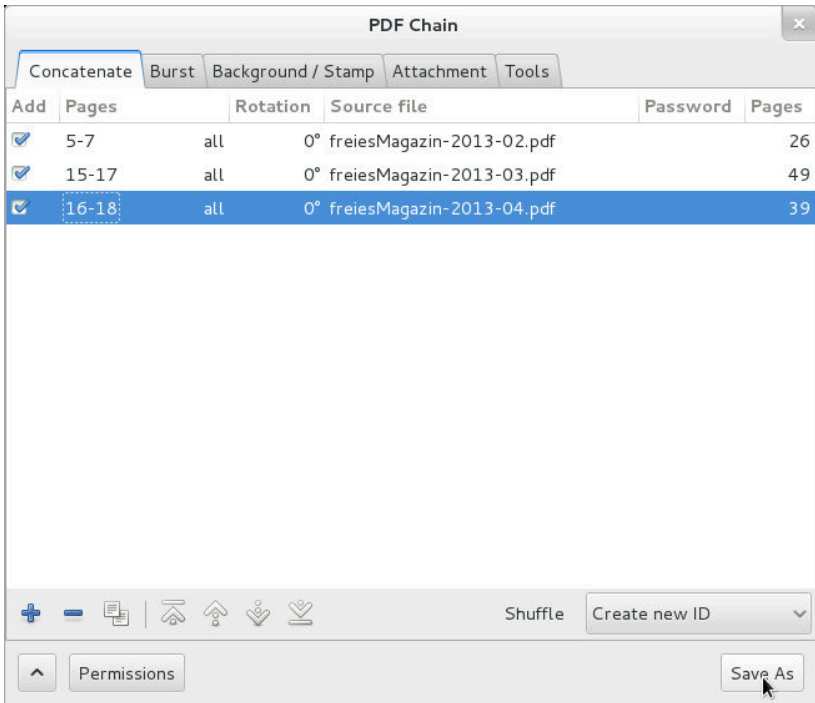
PDF Chain

Concatenate | Burst | Background / Stamp | Attachment | Tools

| Add | Pages | | Rotation | Source file | Password | Pages |
|---|---|---|---|---|---|---|
| | 5-7 | all | 0° | freiesMagazin-2013-02.pdf | | 26 |
| | 15-17 | all | 0° | freiesMagazin-2013-03.pdf | | 49 |
| | 16-18 | all | 0° | freiesMagazin-2013-04.pdf | | 39 |

Shuffle Create new ID

Permissions

Save As